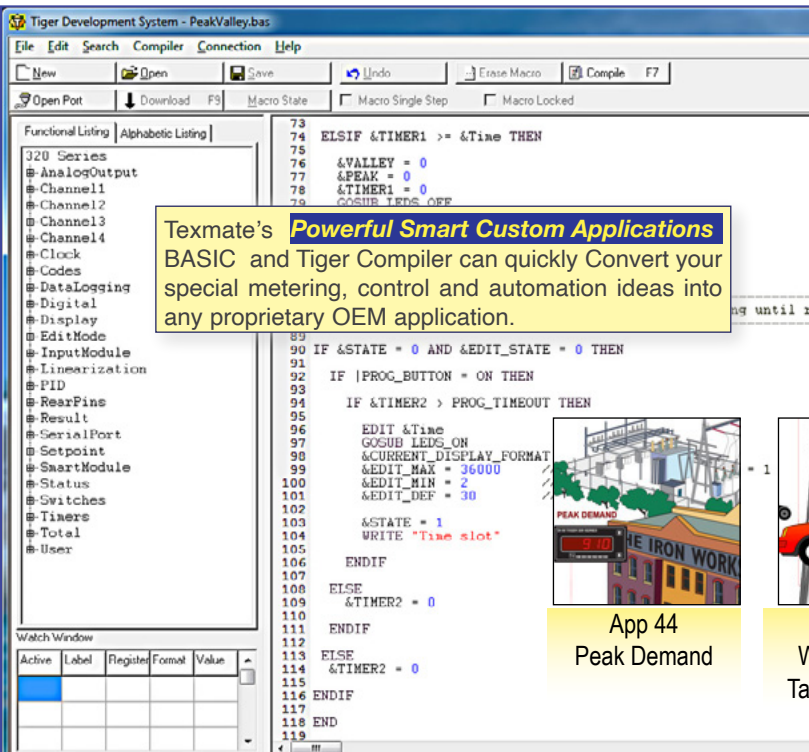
Tiger Development System - PeakValley.bas

File Edit Search Compiler Connection Help

New | Open | Save | Undo | Erase Macro | Compile F7

Open Port | Download F9 | Macro State | Macro Single Step | Macro Locked

Functional Listing | Alphabetic Listing

320 Series
AnalogOutput
Channel1
Channel2
Channel3
Channel4
Clock
Codes
DataLogging
Digital
Display
EditMode
InputModule
Linearization
PID
RearPins
Result
SerialPort
Setpoint
SmartModule
Status
Switches
Timers
Total
User

Watch Window

| Active | Label | Register | Format | Value |
|---|---|---|---|---|
| | | | | |
| | | | | |
| | | | | |

73
74 ELSIF &TIMER1 >= &Time THEN
75
76 &VALLEY = 0
77 &PEAK = 0
78 &TIMER1 = 0
79 GOSUB LEDS OFF

Texmate's Powerful Smart Custom Applications BASIC and Tiger Compiler can quickly Convert your special metering, control and automation ideas into any proprietary OEM application.

ng until r

89
90 IF &STATE = 0 AND &EDIT_STATE = 0 THEN
91
92 IF |PROG_BUTTON = ON THEN
93
94 IF &TIMER2 > PROG_TIMEOUT THEN
95
96 EDIT &Time
97 GOSUB LEDS_ON
98 &CURRENT_DISPLAY_FORMAT
99 &EDIT_MAX = 36000
100 &EDIT_MIN = 2
101 &EDIT_DEF = 30
102
103 &STATE = 1
104 WRITE "Time slot"
105
106 ENDIF
107
108 ELSE
109 &TIMER2 = 0
110
111 ENDIF
112
113 ELSE
114 &TIMER2 = 0
115
116 ENDIF
117
118 END
119

= 1

PEAK DEMAND
HE IRON WORK

App 44
Peak Demand

W
Ta